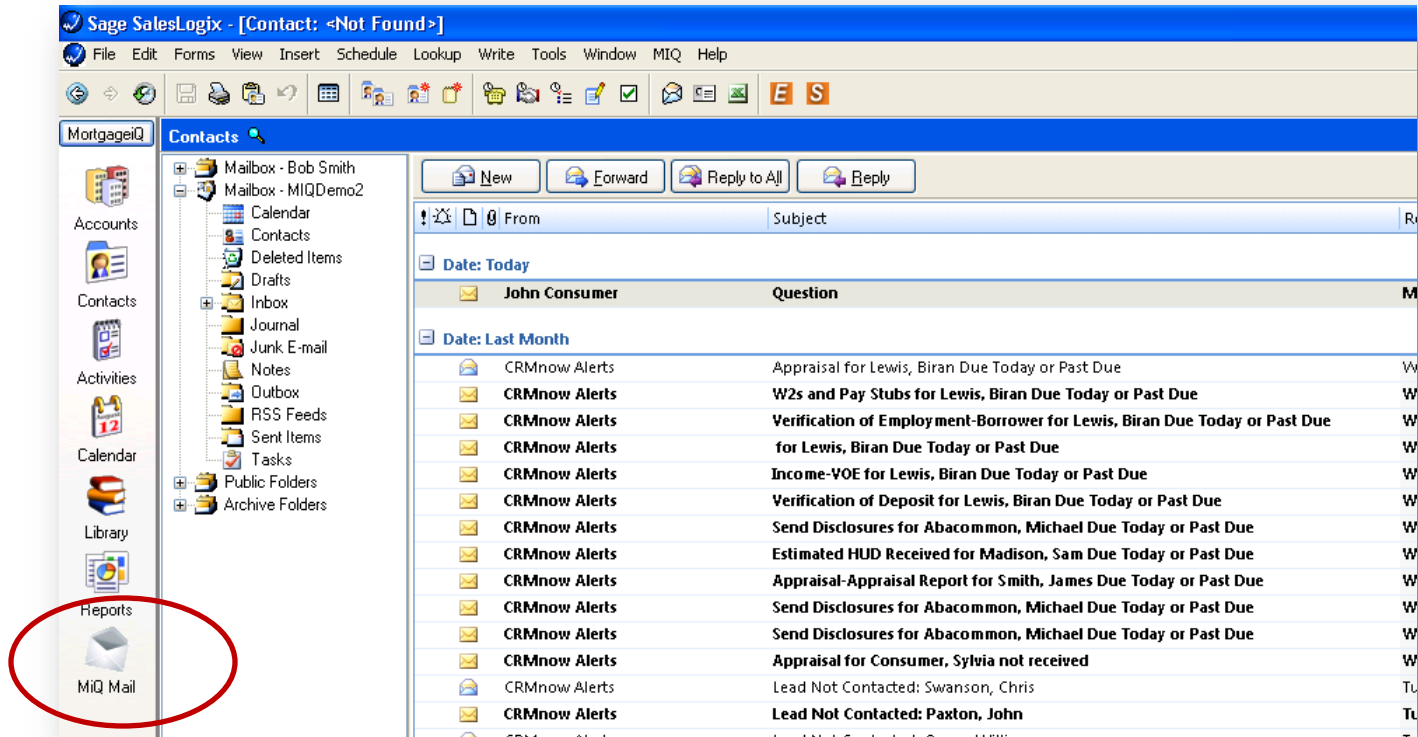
Sage SalesLogix - [Contact: <Not Found>]

File Edit Forms View Insert Schedule Lookup Write Tools Window MIQ Help

E S

MortgageiQ

Accounts

Contacts

Activities

Calendar

Library

Reports

MiQ Mail

Contacts

Mailbox - Bob Smith
Mailbox - MIQDemo2
Calendar
Contacts
Deleted Items
Drafts
Inbox
Journal
Junk E-mail
Notes
Outbox
RSS Feeds
Sent Items
Tasks
Public Folders
Archive Folders

New Forward Reply to All Reply

| From | Subject |
|---|---|
| Date: Today | |
| John Consumer | Question |
| Date: Last Month | |
| CRMnow Alerts | Appraisal for Lewis, Biran Due Today or Past Due |
| CRMnow Alerts | W2s and Pay Stubs for Lewis, Biran Due Today or Past Due |
| CRMnow Alerts | Verification of Employment-Borrower for Lewis, Biran Due Today or Past Due |
| CRMnow Alerts | for Lewis, Biran Due Today or Past Due |
| CRMnow Alerts | Income-VOE for Lewis, Biran Due Today or Past Due |
| CRMnow Alerts | Verification of Deposit for Lewis, Biran Due Today or Past Due |
| CRMnow Alerts | Send Disclosures for Abacommon, Michael Due Today or Past Due |
| CRMnow Alerts | Estimated HUD Received for Madison, Sam Due Today or Past Due |
| CRMnow Alerts | Appraisal-Appraisal Report for Smith, James Due Today or Past Due |
| CRMnow Alerts | Send Disclosures for Abacommon, Michael Due Today or Past Due |
| CRMnow Alerts | Send Disclosures for Abacommon, Michael Due Today or Past Due |
| CRMnow Alerts | Appraisal for Consumer, Sylvia not received |
| CRMnow Alerts | Lead Not Contacted: Swanson, Chris |
| CRMnow Alerts | Lead Not Contacted: Paxton, John |